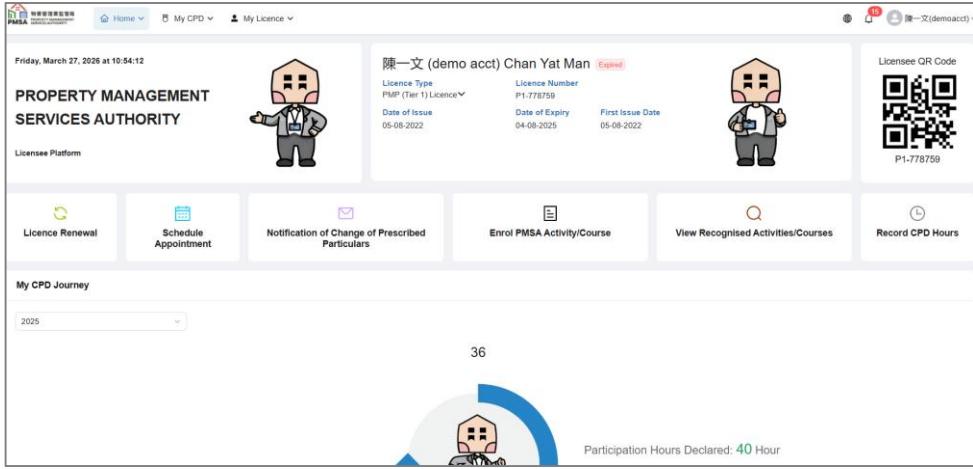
PMSA 物業管理業監管局 PROPERTY MANAGEMENT SERVICES AUTHORITY

Home My CPD My Licence

15 陳一文(demoacct)

Friday, March 27, 2026 at 10:54:12

PROPERTY MANAGEMENT SERVICES AUTHORITY

Licensee Platform

陳一文 (demo acct) Chan Yat Man Expired

Licence Type
PMP (Tier 1) Licence

Licence Number
P1-778759

Date of Issue
05-08-2022

Date of Expiry
04-08-2025

First Issue Date
05-08-2022

Licensee QR Code

P1-778759

Licence Renewal

Schedule Appointment

Notification of Change of Prescribed Particulars

Enrol PMSA Activity/Course

View Recognised Activities/Courses

Record CPD Hours

My CPD Journey

2025

36

Participation Hours Declared: 40 Hour